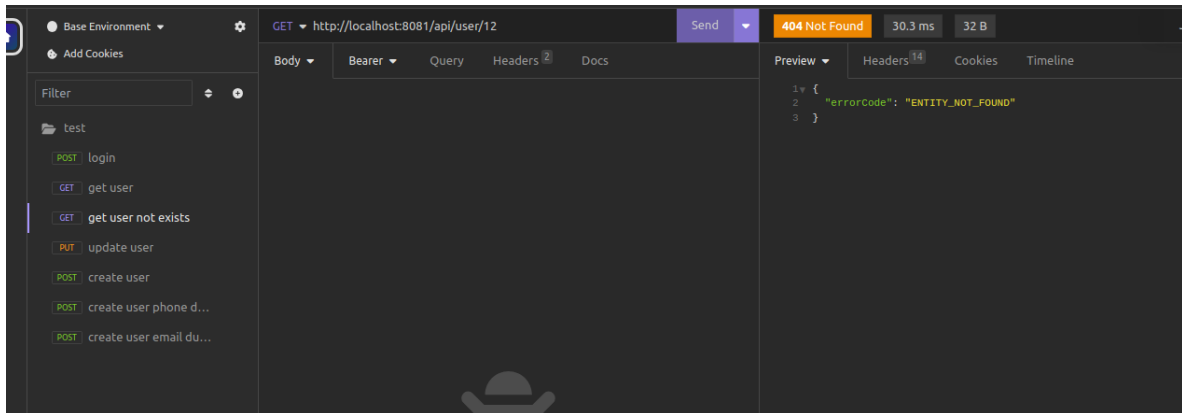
Base Environment ▾
Add Cookies
Filter
test
POST login
GET get user
GET get user not exists
PUT update user
POST create user
POST create user phone d...
POST create user email du...

GET ▾ http://localhost:8081/api/user/12
Send
Body ▾ Bearer ▾ Query Headers 2 Docs

404 Not Found 30.3 ms 32 B
Preview ▾ Headers 14 Cookies Timeline
1 {
2 "errorCode": "ENTITY_NOT_FOUND"
3 }